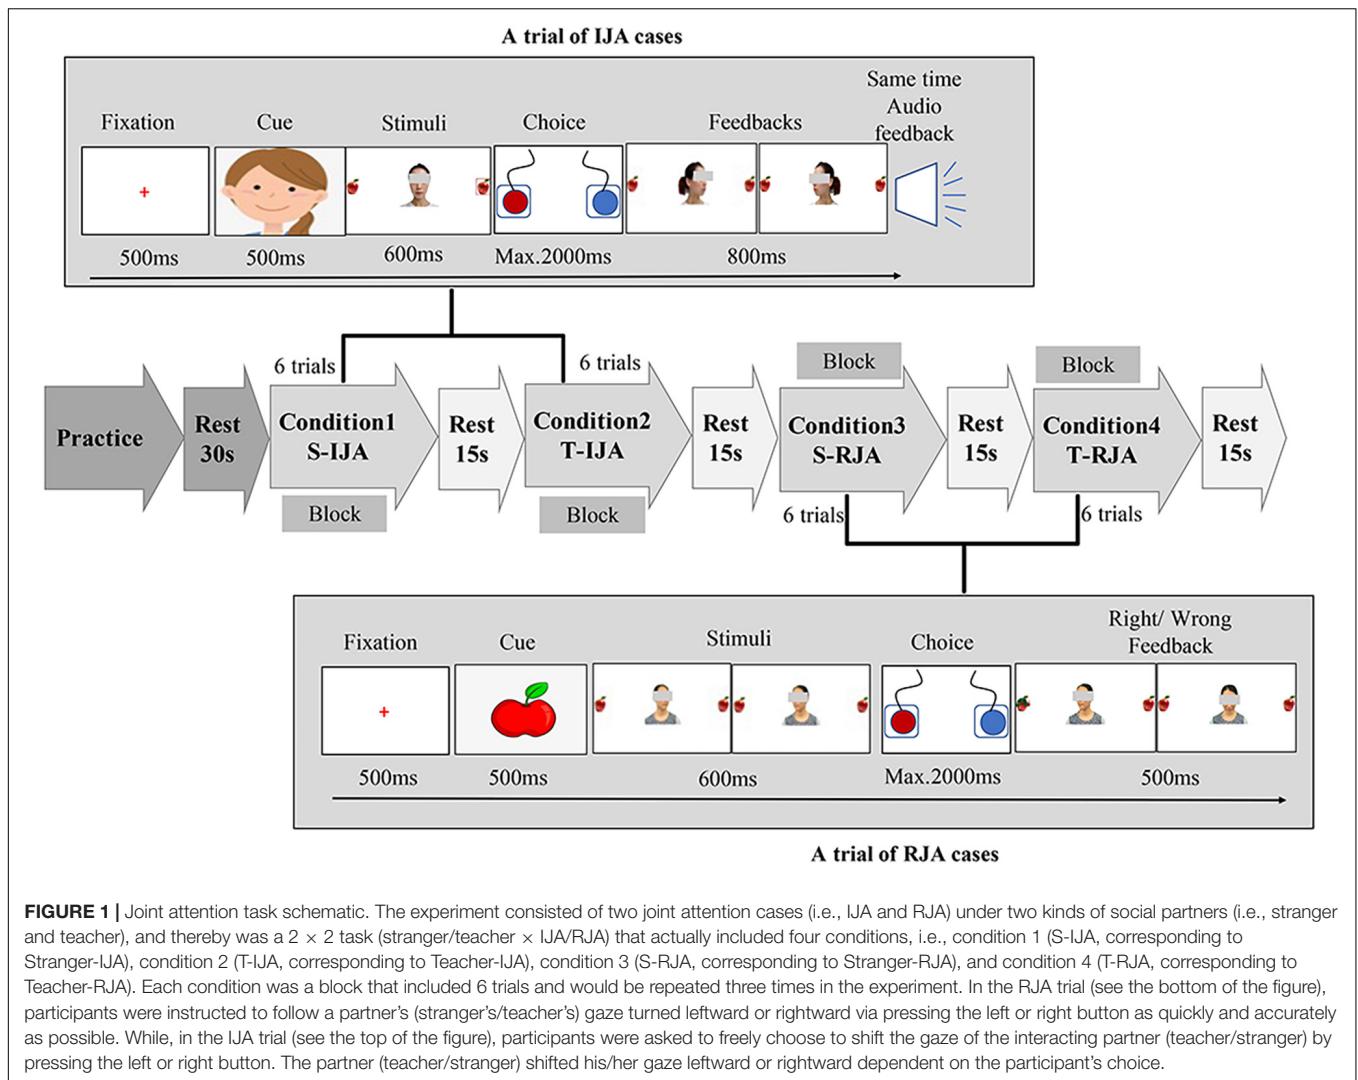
A trial of IJA cases

Fixation Cue Stimuli Choice Feedbacks Same time Audio feedback

+

500ms 500ms 600ms Max.2000ms 800ms

6 trials 6 trials Block Block

Practice Rest 30s Condition1 S-IJA Rest 15s Condition2 T-IJA Rest 15s Condition3 S-RJA Rest 15s Condition4 T-RJA Rest 15s

Block Block 6 trials 6 trials

Fixation Cue Stimuli Choice Right/ Wrong Feedback

+

500ms 500ms 600ms Max.2000ms 500ms

A trial of RJA cases

**FIGURE 1 |** Joint attention task schematic. The experiment consisted of two joint attention cases (i.e., IJA and RJA) under two kinds of social partners (i.e., stranger and teacher), and thereby was a 2 × 2 task (stranger/teacher × IJA/RJA) that actually included four conditions, i.e., condition 1 (S-IJA, corresponding to Stranger-IJA), condition 2 (T-IJA, corresponding to Teacher-IJA), condition 3 (S-RJA, corresponding to Stranger-RJA), and condition 4 (T-RJA, corresponding to Teacher-RJA). Each condition was a block that included 6 trials and would be repeated three times in the experiment. In the RJA trial (see the bottom of the figure), participants were instructed to follow a partner's (stranger's/teacher's) gaze turned leftward or rightward via pressing the left or right button as quickly and accurately as possible. While, in the IJA trial (see the top of the figure), participants were asked to freely choose to shift the gaze of the interacting partner (teacher/stranger) by pressing the left or right button. The partner (teacher/stranger) shifted his/her gaze leftward or rightward dependent on the participant's choice.